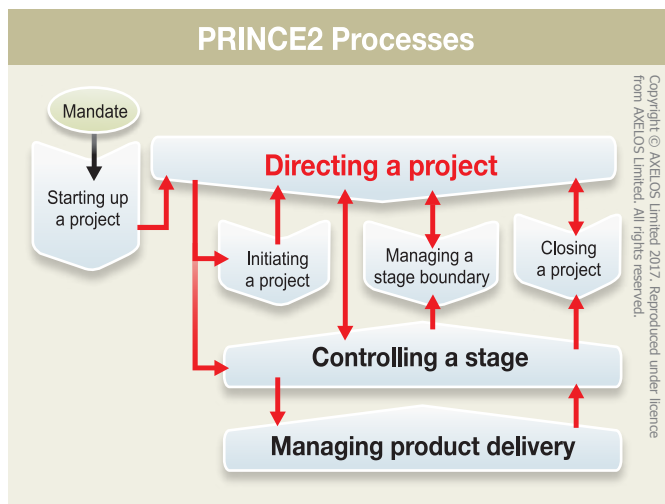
PRINCE2 Processes

Mandate

Starting up a project

Directing a project

Initiating a project

Managing a stage boundary

Closing a project

Controlling a stage

Managing product delivery

Copyright © AXELOS Limited 2017. Reproduced under licence from AXELOS Limited. All rights reserved.